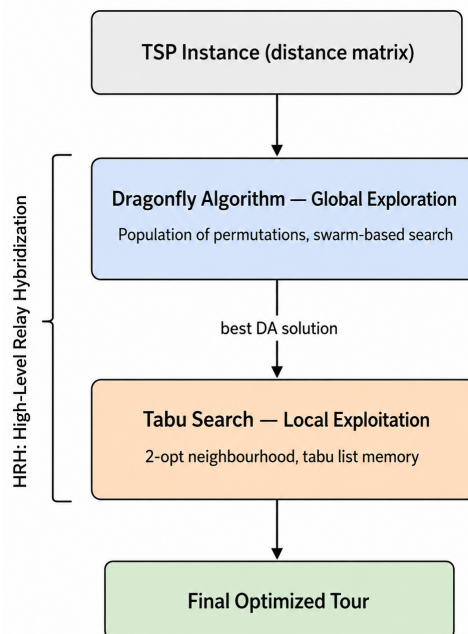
TSP Instance (distance matrix)

HRH: High-Level Relay Hybridization

Dragonfly Algorithm — Global Exploration

Population of permutations, swarm-based search

best DA solution

Tabu Search — Local Exploitation

2-opt neighbourhood, tabu list memory

Final Optimized Tour